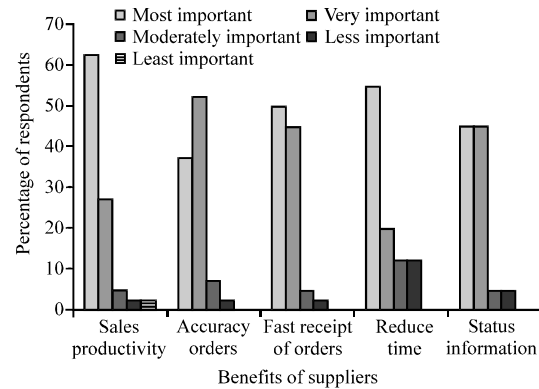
Most important
Very important
Moderately important
Less important
Least important

Percentage of respondents

70
60
50
40
30
20
10
0

Sales productivity
Accuracy orders
Fast receipt of orders
Reduce time
Status information

Benefits of suppliers